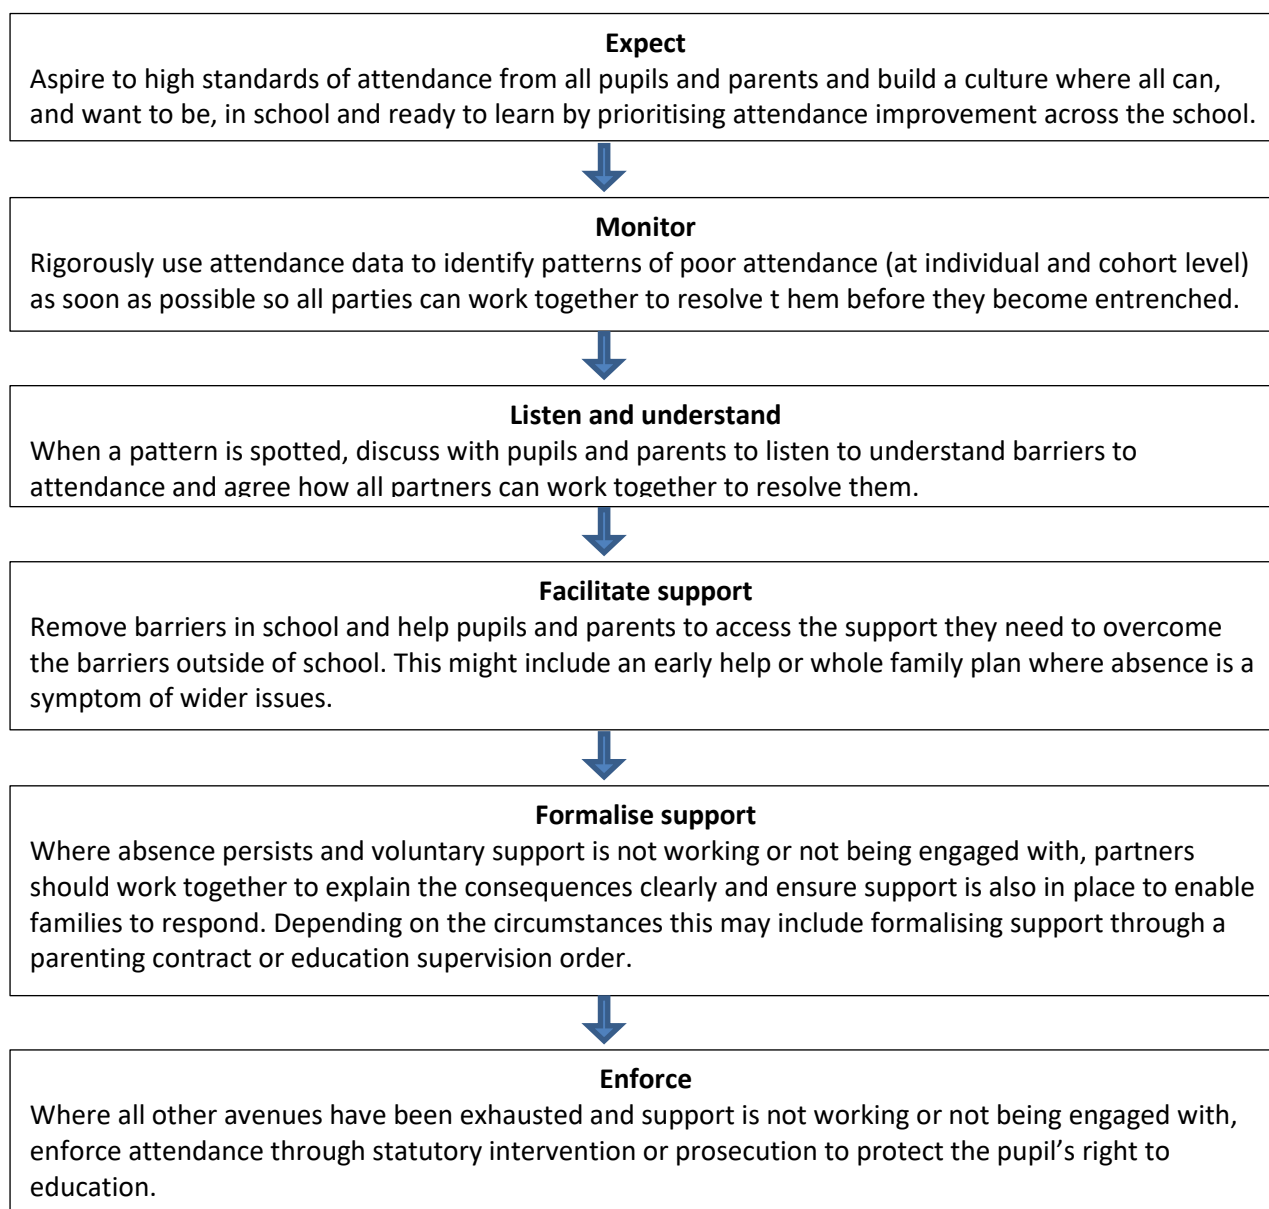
**Expect**
Aspire to high standards of attendance from all pupils and parents and build a culture where all can, and want to be, in school and ready to learn by prioritising attendance improvement across the school.

**Monitor**
Rigorously use attendance data to identify patterns of poor attendance (at individual and cohort level) as soon as possible so all parties can work together to resolve t hem before they become entrenched.

**Listen and understand**
When a pattern is spotted, discuss with pupils and parents to listen to understand barriers to attendance and agree how all partners can work together to resolve them.

**Facilitate support**
Remove barriers in school and help pupils and parents to access the support they need to overcome the barriers outside of school. This might include an early help or whole family plan where absence is a symptom of wider issues.

**Formalise support**
Where absence persists and voluntary support is not working or not being engaged with, partners should work together to explain the consequences clearly and ensure support is also in place to enable families to respond. Depending on the circumstances this may include formalising support through a parenting contract or education supervision order.

**Enforce**
Where all other avenues have been exhausted and support is not working or not being engaged with, enforce attendance through statutory intervention or prosecution to protect the pupil's right to education.